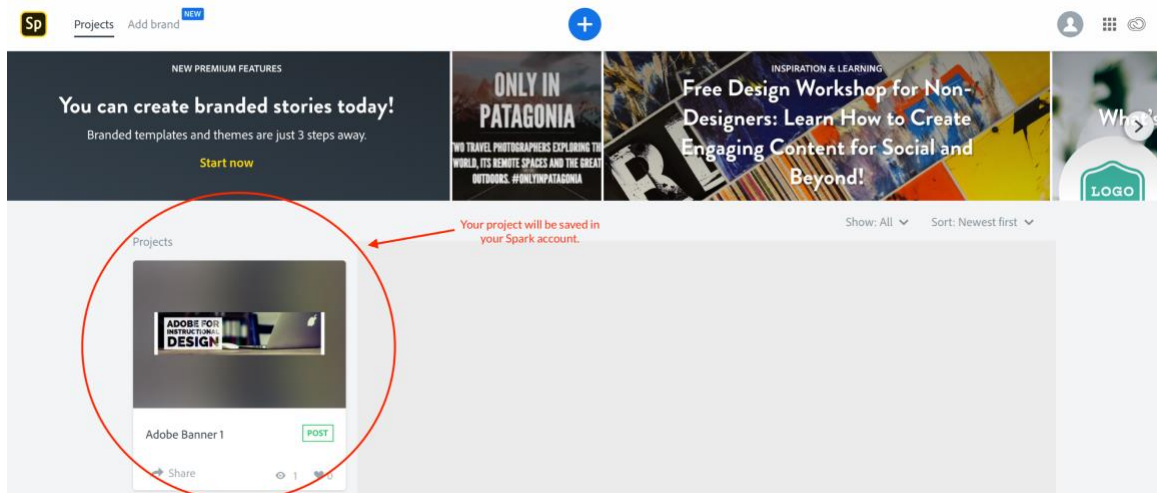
Sp

Projects Add brand NEW

NEW PREMIUM FEATURES

You can create branded stories today!

Branded templates and themes are just 3 steps away.

Start now

ONLY IN PATAGONIA

TWO TRAVEL PHOTOGRAPHERS EXPLORING THE WORLD, ITS REMOTE SPACES AND THE GREAT OUTDOORS. #ONLYINPATAGONIA

INSPIRATION & LEARNING

Free Design Workshop for Non-Designers: Learn How to Create Engaging Content for Social and Beyond!

What's

LOGO

Your project will be saved in your Spark account.

Show: All Sort: Newest first

Projects

ADOBE FOR INSTRUCTIONAL DESIGN

Adobe Banner 1 POST

Share 1 0